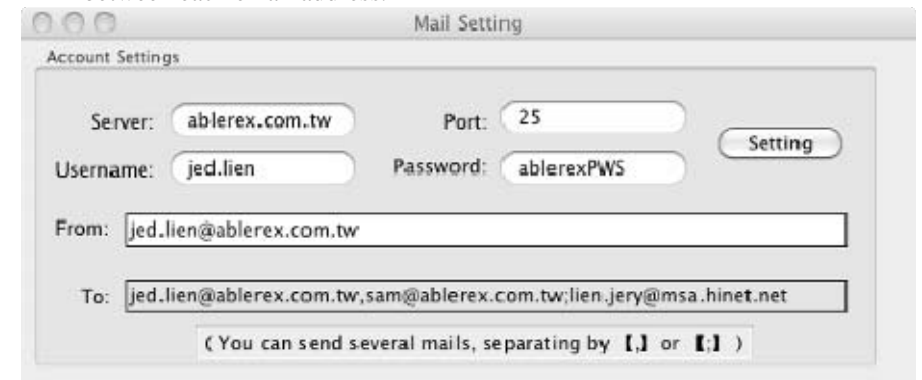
Mail Setting

Account Settings

Server: ablerex.com.tw

Port: 25

Setting

Username: jed.lien

Password: ablerexPWS

From: jed.lien@ablerex.com.tw

To: jed.lien@ablerex.com.tw,sam@ablerex.com.tw;lien.jery@msa.hinet.net

( You can send several mails, separating by 【,】 or 【;】 )